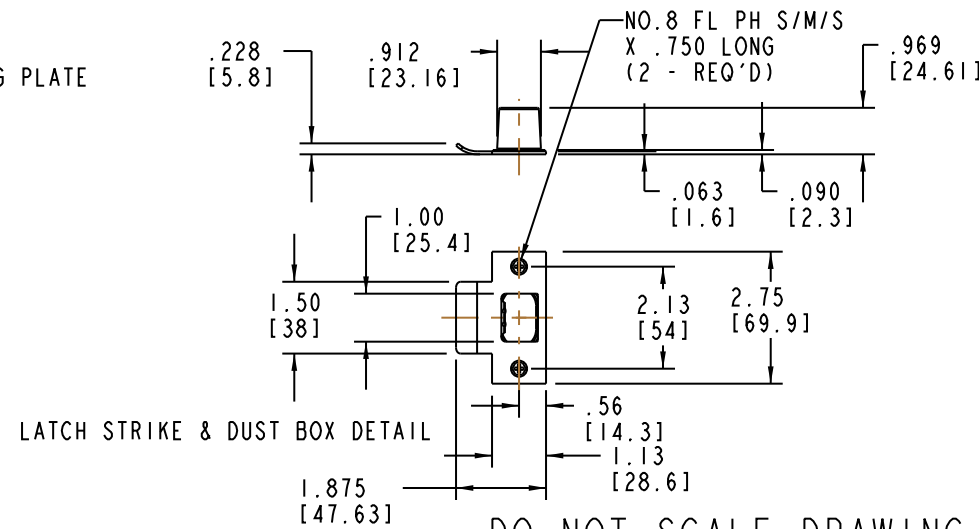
G PLATE

.228
[5.8]

.912
[23.16]

NO.8 FL PH S/M/S
X .750 LONG
(2 - REQ'D)

.969
[24.61]

.063
[1.6]

.090
[2.3]

1.00
[25.4]

1.50
[38]

2.13
[54]

2.75
[69.9]

LATCH STRIKE & DUST BOX DETAIL

.56
[14.3]

1.13
[28.6]

1.875
[47.63]

DO NOT SCALE DRAWING